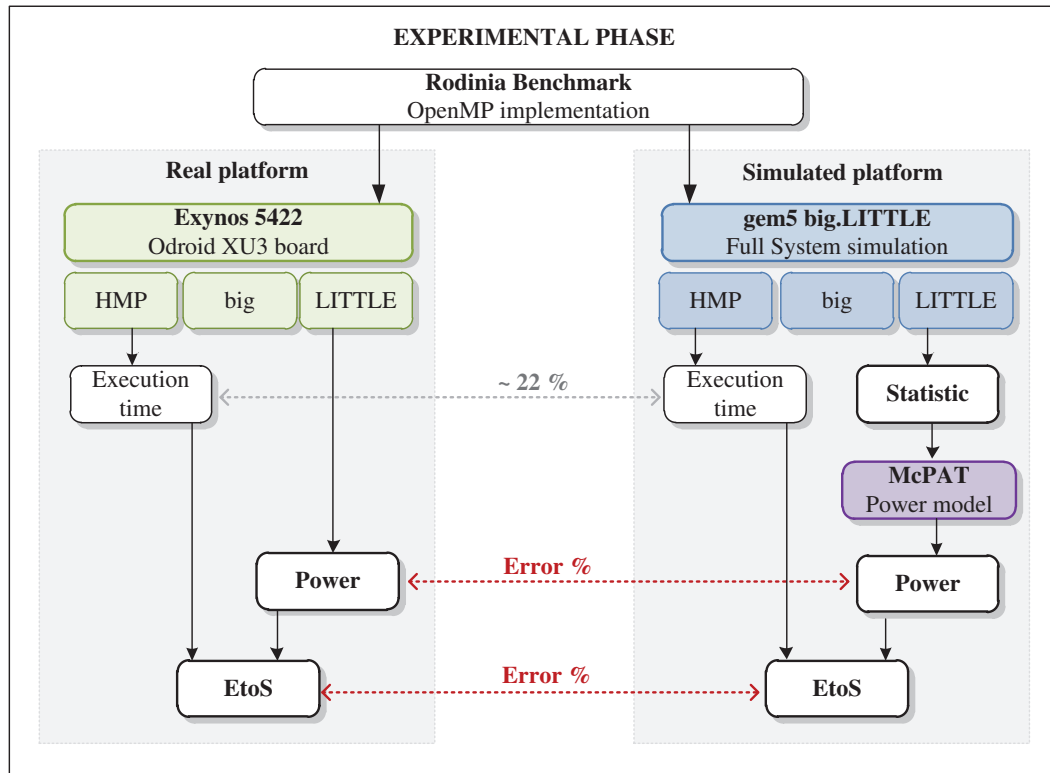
EXPERIMENTAL PHASE

Rodinia Benchmark
OpenMP implementation

Real platform

Exynos 5422
Odroid XU3 board

HMP

big

LITTLE

Execution time

Power

EtoS

~ 22 %

Error %

Error %

Simulated platform

gem5 big.LITTLE
Full System simulation

HMP

big

LITTLE

Execution time

Statistic

McPAT
Power model

Power

EtoS